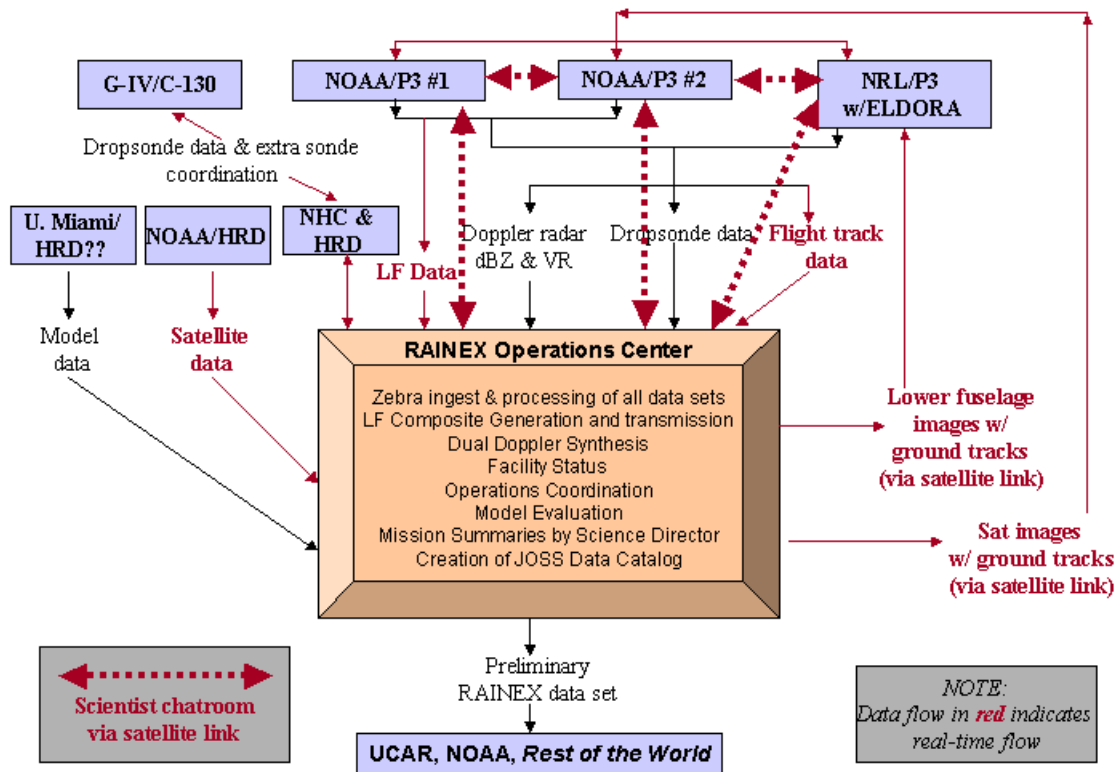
G-IV/C-130

NOAA/P3 #1

NOAA/P3 #2

NRL/P3 w/ELDORA

Dropsonde data & extra sonde coordination

U. Miami/ HRD??

NOAA/HRD

NHC & HRD

Doppler radar dBZ & VR

Dropsonde data

Flight track data

LF Data

Model data

Satellite data

RAINEX Operations Center

Zebra ingest & processing of all data sets
LF Composite Generation and transmission
Dual Doppler Synthesis
Facility Status
Operations Coordination
Model Evaluation
Mission Summaries by Science Director
Creation of JOSS Data Catalog

Lower fuselage images w/ ground tracks (via satellite link)

Sat images w/ ground tracks (via satellite link)

Scientist chatroom via satellite link

Preliminary RAINEX data set

UCAR, NOAA, *Rest of the World*

*NOTE:* *Data flow in* ***red*** *indicates real-time flow*